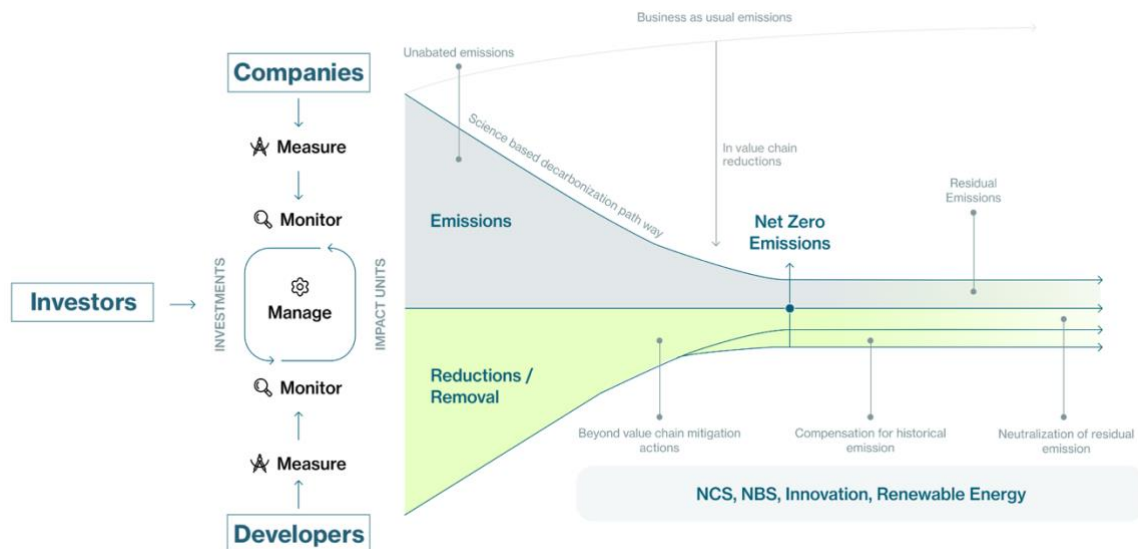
Business as usual emissions

Unabated emissions

Companies

Measure

Monitor

Investors

INVESTMENTS

Manage

IMPACT UNITS

Monitor

Measure

Developers

Science based decarbonization path way

In value chain reductions

Emissions

Net Zero Emissions

Residual Emissions

Reductions / Removal

Beyond value chain mitigation actions

Compensation for historical emission

Neutralization of residual emission

NCS, NBS, Innovation, Renewable Energy